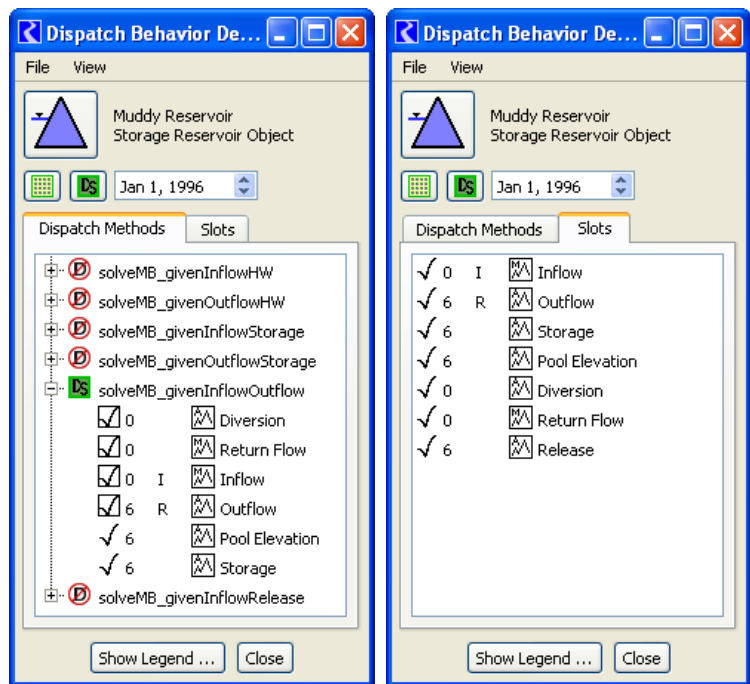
Dispatch Behavior De...

File View

Muddy Reservoir
Storage Reservoir Object

DS Jan 1, 1996

Dispatch Methods Slots

solveMB_givenInflowHW
solveMB_givenOutflowHW
solveMB_givenInflowStorage
solveMB_givenOutflowStorage
DS solveMB_givenInflowOutflow

| | | | |
|---|---|---|---|
| ☑ | 0 | | Diversion |
| ☑ | 0 | | Return Flow |
| ☑ | 0 | I | Inflow |
| ☑ | 6 | R | Outflow |
| ✓ | 6 | | Pool Elevation |
| ✓ | 6 | | Storage |

solveMB_givenInflowRelease

Show Legend ... Close

Dispatch Behavior De...

File View

Muddy Reservoir
Storage Reservoir Object

DS Jan 1, 1996

Dispatch Methods Slots

| | | | |
|---|---|---|---|
| ✓ | 0 | I | Inflow |
| ✓ | 6 | R | Outflow |
| ✓ | 6 | | Storage |
| ✓ | 6 | | Pool Elevation |
| ✓ | 0 | | Diversion |
| ✓ | 0 | | Return Flow |
| ✓ | 6 | | Release |

Show Legend ... Close